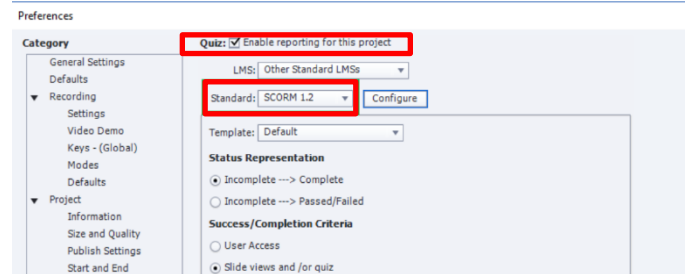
Preferences

Category
General Settings
Defaults
Recording
Settings
Video Demo
Keys - (Global)
Modes
Defaults
Project
Information
Size and Quality
Publish Settings
Start and End

Quiz: Enable reporting for this project

LMS: Other Standard LMSs

Standard: SCORM 1.2 Configure

Template: Default

Status Representation

Incomplete ---> Complete

Incomplete ---> Passed/Failed

Success/Completion Criteria

User Access

Slide views and /or quiz